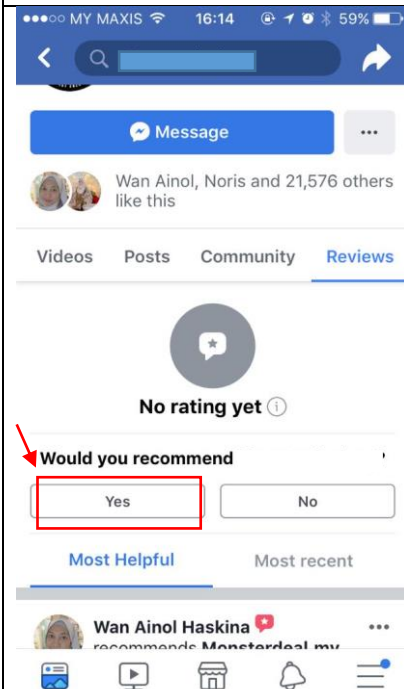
●●●○○ MY MAXIS 16:14 59%

Message

Wan Ainol, Noris and 21,576 others like this

Videos Posts Community Reviews

No rating yet

Would you recommend

Yes No

Most Helpful Most recent

Wan Ainol Haskina
recommends Monsterdeal.my